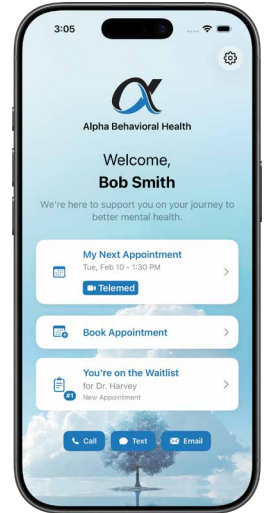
3:05

Alpha Behavioral Health

Welcome,
Bob Smith

We're here to support you on your journey to better mental health.

My Next Appointment
Tue, Feb 10 – 1:30 PM
Telemed

Book Appointment

#1
You're on the Waitlist
for Dr. Harvey
New Appointment

Call
Text
Email